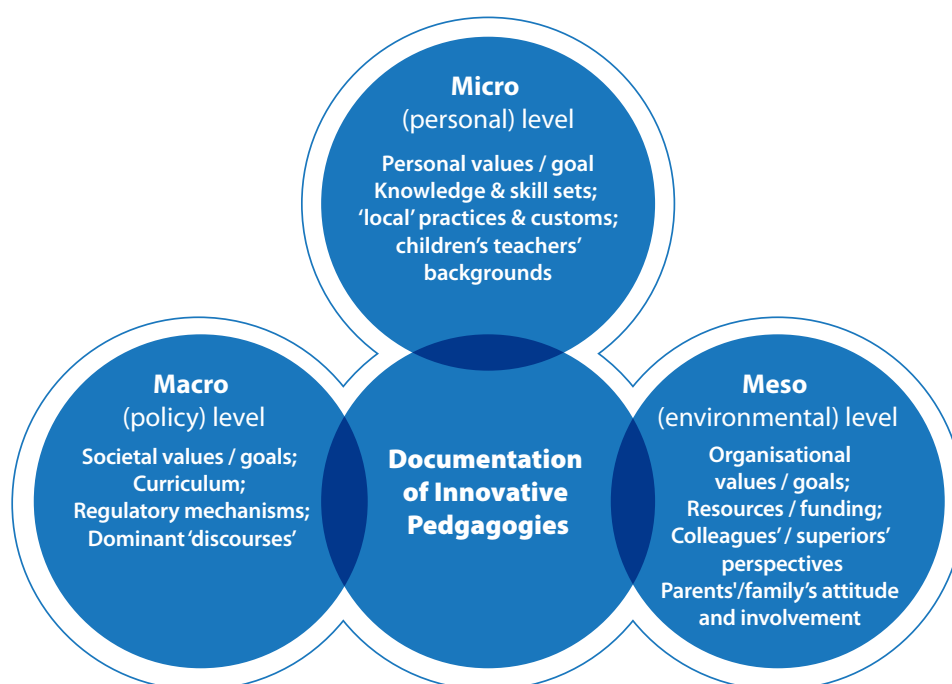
Micro
(personal) level

Personal values / goal
Knowledge & skill sets;
'local' practices & customs;
children's teachers' backgrounds

Macro
(policy) level

Societal values / goals;
Curriculum;
Regulatory mechanisms;
Dominant 'discourses'

Documentation of Innovative Pedgagogies

Meso
(environmental) level

Organisational values / goals;
Resources / funding;
Colleagues' / superiors' perspectives
Parents'/family's attitude and involvement